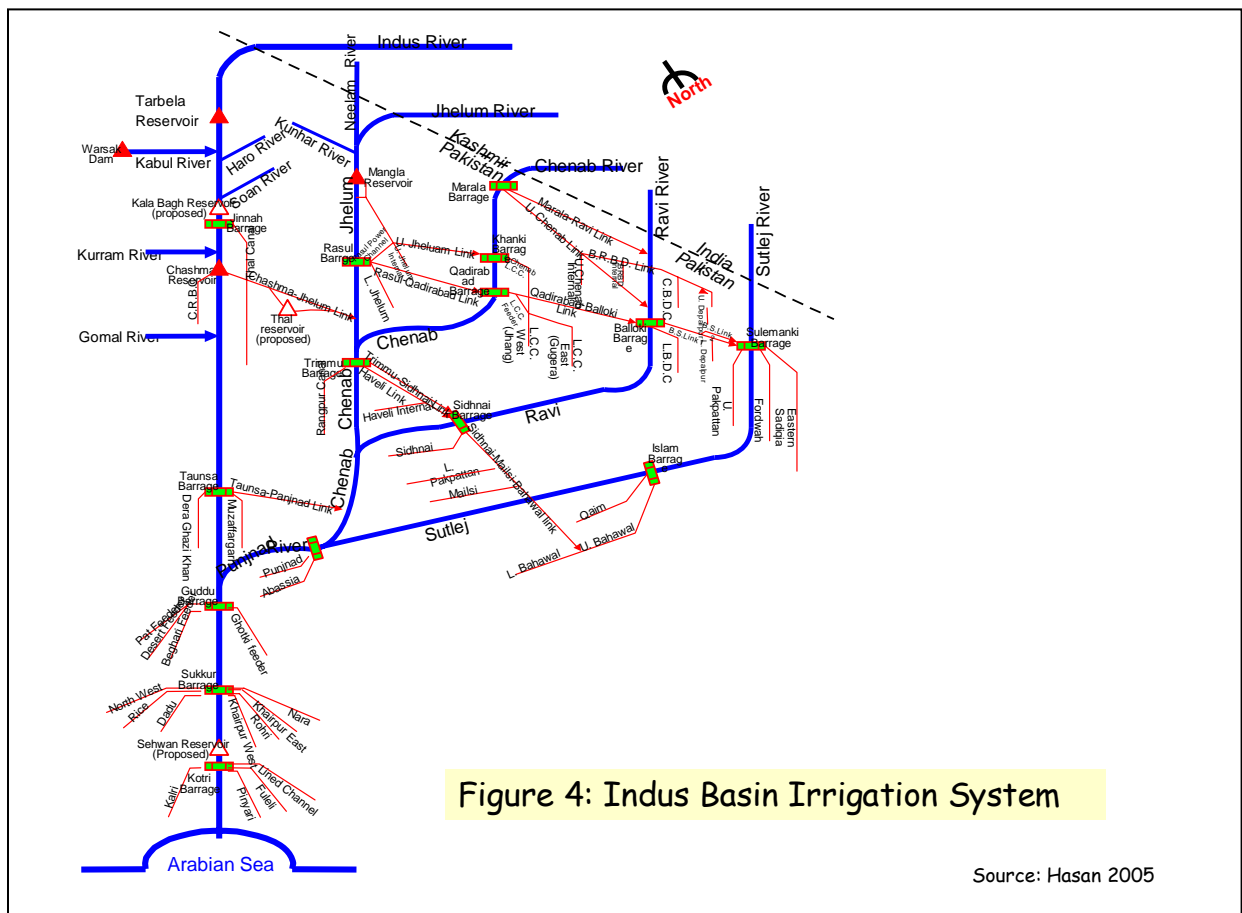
Indus River
Neelam River
Jhelum River
North
Kashmir
Pakistan
Chenab River
Ravi River
Sutlej River
India
Pakistan
Tarbela Reservoir
Warsak Dam
Kabul River
Haro River
Kunhar River
Soan River
Mangla Reservoir
Jhelum
Marala Barrage
Marala-Ravi Link
U. Chenab Link
B.R.B.D. Link
Kala Bagh Reservoir (proposed)
Jinnah Barrage
Thal Canal
Rasul Barrage
U. Jhelum Link
Khanki Barrag
L.C.C.
Kurram River
Chashma Reservoir
Chashma-Jhelum Link
Rasul-Qadirabad Link
Qadirabad Barrage
Qadirabad-Balloki Link
C.B.D.C.
U. Dipalpur
B.S. Link
Sulemanki Barrage
C.R.B.C.
Thal reservoir (proposed)
L. Jhelum
L.C.C. West (Jhang)
L.C.C. East (Gugera)
Balloki Barrage
L.B.D.C
L. Dipalpur
Gomal River
Chenab
Trimmu Barrage
Trimmu-Sidhnai Link
Haveli Link
Haveli Internal
Rangpur Canal
Sidhnai Barrage
Ravi
U. Pakpattan
Fordwah
Eastern Sadiqia
Sidhnai
L. Pakpattan
Mailsi
Sidhnai-Mailsi-Bahawal link
Islam Barrage
Qaim
U. Bahawal
L. Bahawal
Taunsa Barrage
Taunsa-Panjnad Link
Dera Ghazi Khan
Muzaffargarh
Panjnad River
Sutlej
Panjnad
Abassia
Guddu Barrage
Pat Feeder
Desert Feeder
Beghari Feeder
Ghotki feeder
Sukkur Barrage
North West
Rice
Dadu
Khairpur West
Rohri
Khairpur East
Nara
Sehwan Reservoir (Proposed)
Kotri Barrage
Kalri
Pinyari
Fuleli
Lined Channel
Arabian Sea
Figure 4: Indus Basin Irrigation System
Source: Hasan 2005